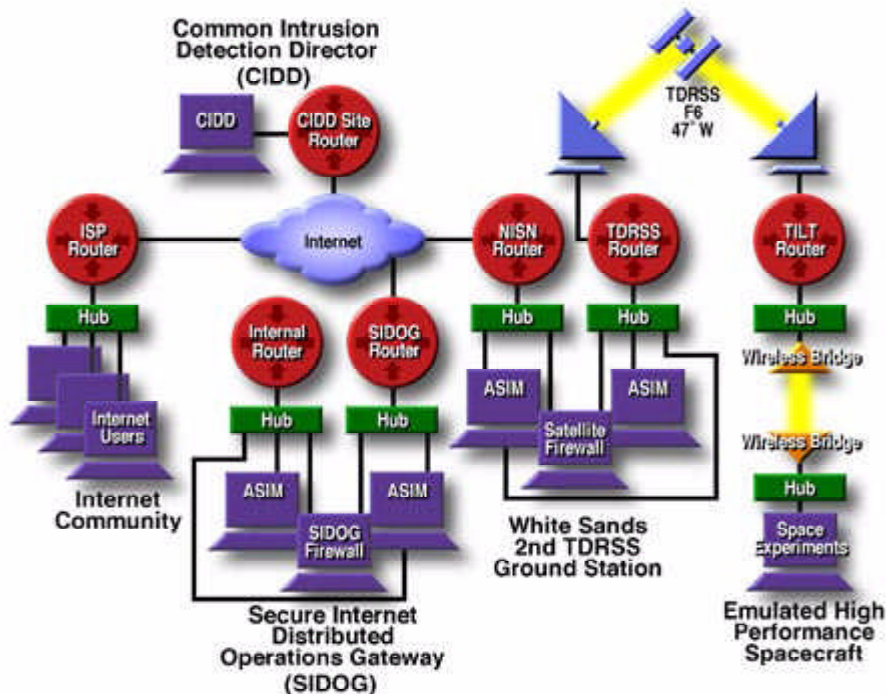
Common Intrusion Detection Director (CIDD)

CIDD

CIDD Site Router

TDRSS F6 47° W

ISP Router

Internet

NISN Router

TDRSS Router

TILT Router

Hub

Internal Router

SIDOG Router

Hub

Hub

Hub

Wireless Bridge

Internet Users

Hub

Hub

ASIM

ASIM

Satellite Firewall

Wireless Bridge

Internet Community

ASIM

ASIM

Hub

SIDOG Firewall

White Sands 2nd TDRSS Ground Station

Space Experiments

Secure Internet Distributed Operations Gateway (SIDOG)

Emulated High Performance Spacecraft